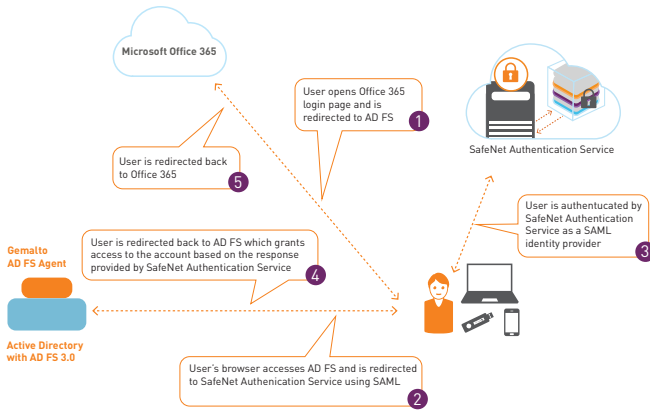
Microsoft Office 365

User opens Office 365 login page and is redirected to AD FS
1

SafeNet Authentication Service

User is redirected back to Office 365
5

User is authenticated by SafeNet Authentication Service as a SAML identity provider
3

Gemalto AD FS Agent

User is redirected back to AD FS which grants access to the account based on the response provided by SafeNet Authentication Service
4

Active Directory with AD FS 3.0

User's browser accesses AD FS and is redirected to SafeNet Authenication Service using SAML
2